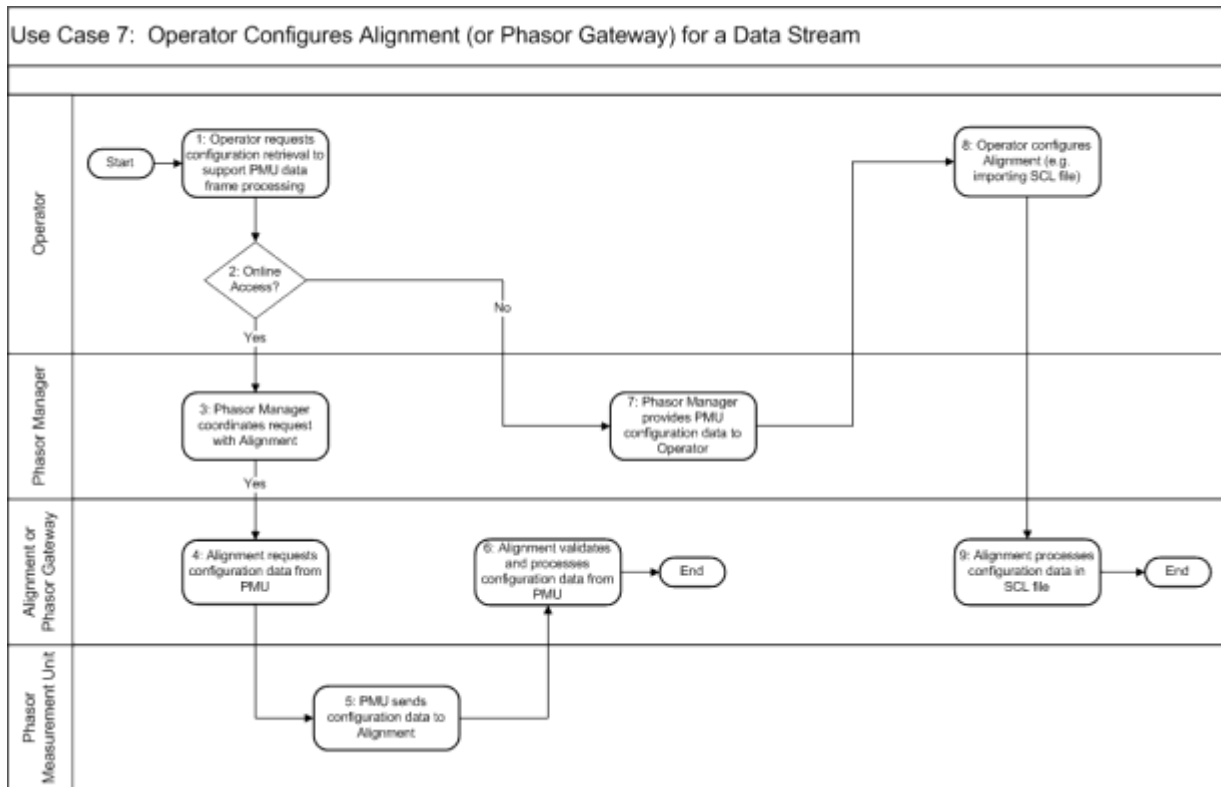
Use Case 7: Operator Configures Alignment (or Phasor Gateway) for a Data Stream

Operator

Start

1: Operator requests configuration retrieval to support PMU data frame processing

2: Online Access?

No

Yes

8: Operator configures Alignment (e.g. importing SCL file)

Phasor Manager

3: Phasor Manager coordinates request with Alignment

Yes

7: Phasor Manager provides PMU configuration data to Operator

Alignment or Phasor Gateway

4: Alignment requests configuration data from PMU

6: Alignment validates and processes configuration data from PMU

End

9: Alignment processes configuration data in SCL file

End

Phasor Measurement Unit

5: PMU sends configuration data to Alignment